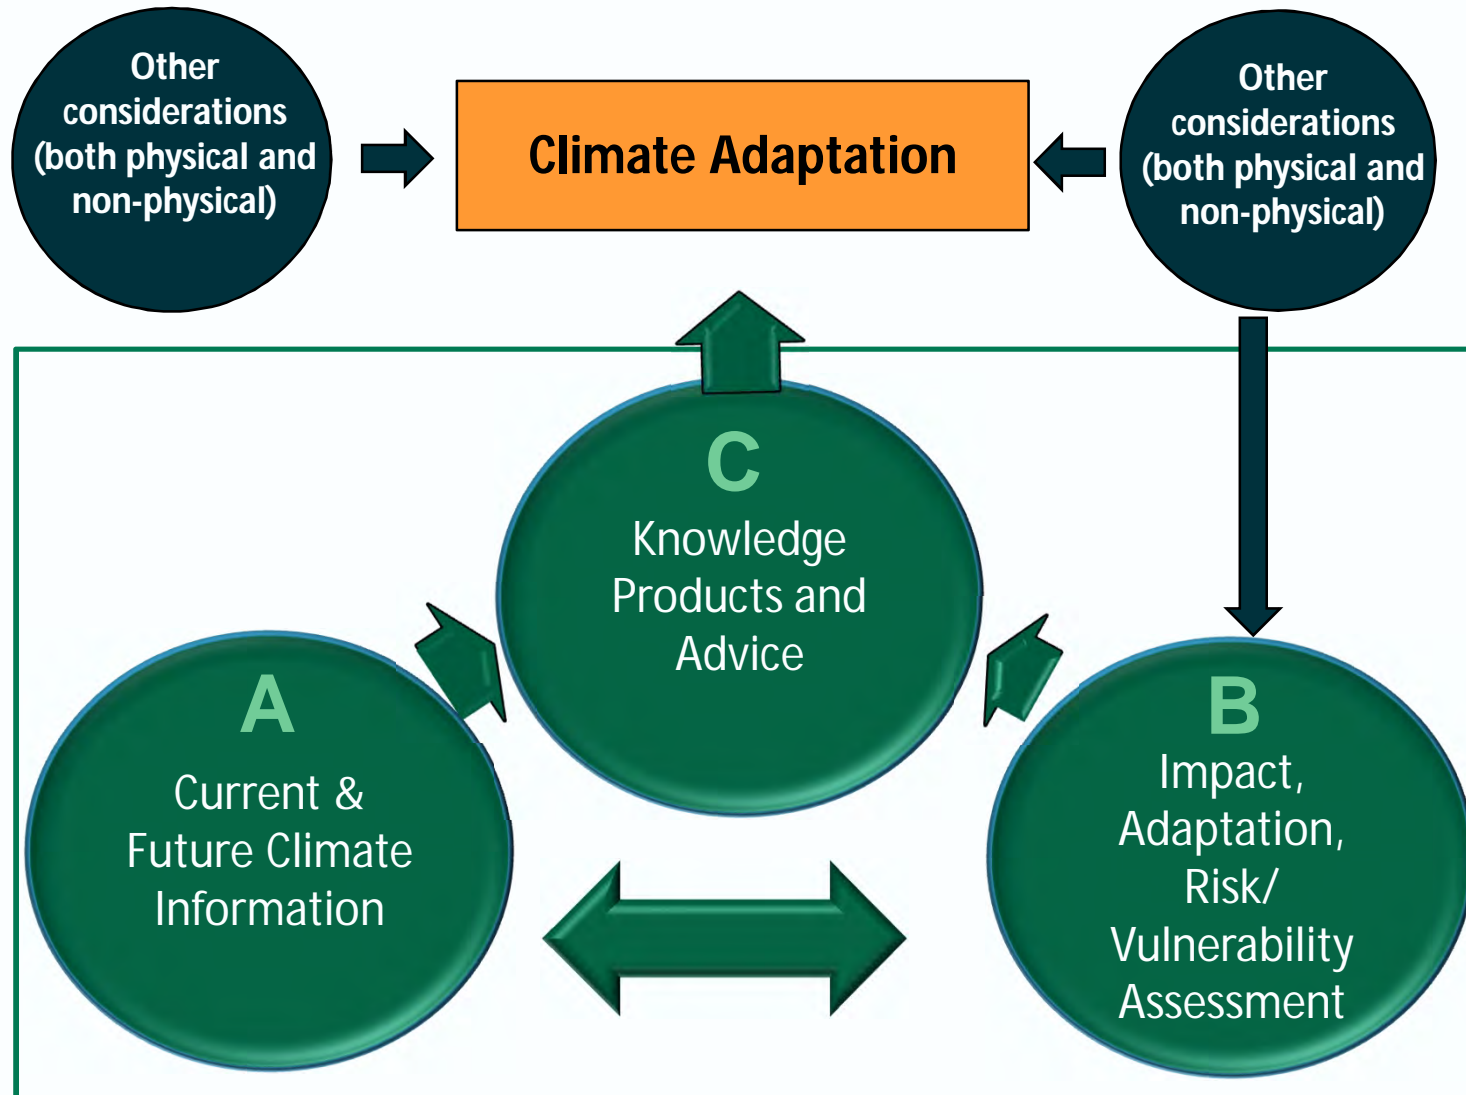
Other considerations (both physical and non-physical)

Climate Adaptation

Other considerations (both physical and non-physical)

C
Knowledge Products and Advice

A
Current & Future Climate Information

B
Impact, Adaptation, Risk/ Vulnerability Assessment